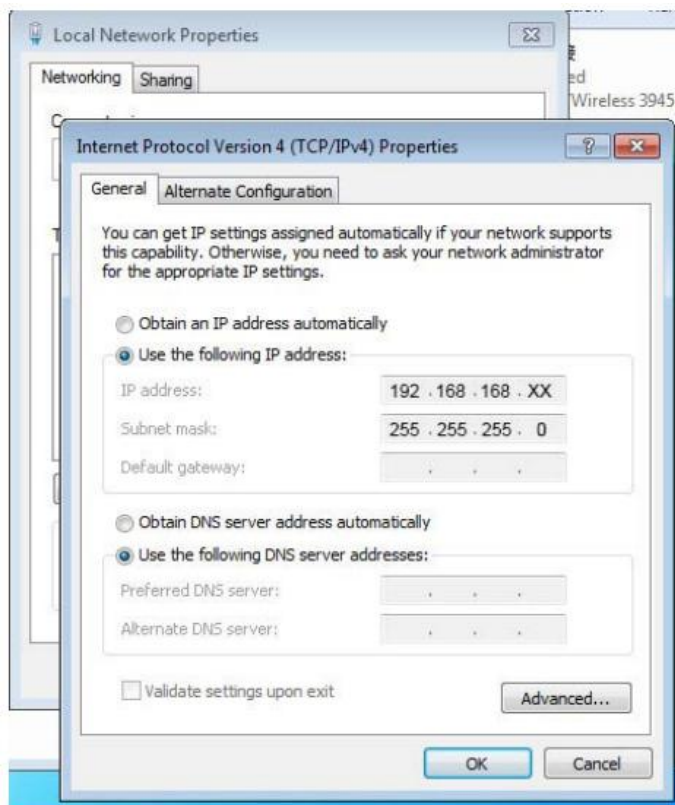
Local Netework Properties

Networking Sharing

ed
Wireless 3945

Internet Protocol Version 4 (TCP/IPv4) Properties

General Alternate Configuration

You can get IP settings assigned automatically if your network supports this capability. Otherwise, you need to ask your network administrator for the appropriate IP settings.

Obtain an IP address automatically

Use the following IP address:

IP address: 192 . 168 . 168 . XX

Subnet mask: 255 . 255 . 255 . 0

Default gateway: . . .

Obtain DNS server address automatically

Use the following DNS server addresses:

Preferred DNS server: . . .

Alternate DNS server: . . .

Validate settings upon exit

Advanced...

OK Cancel